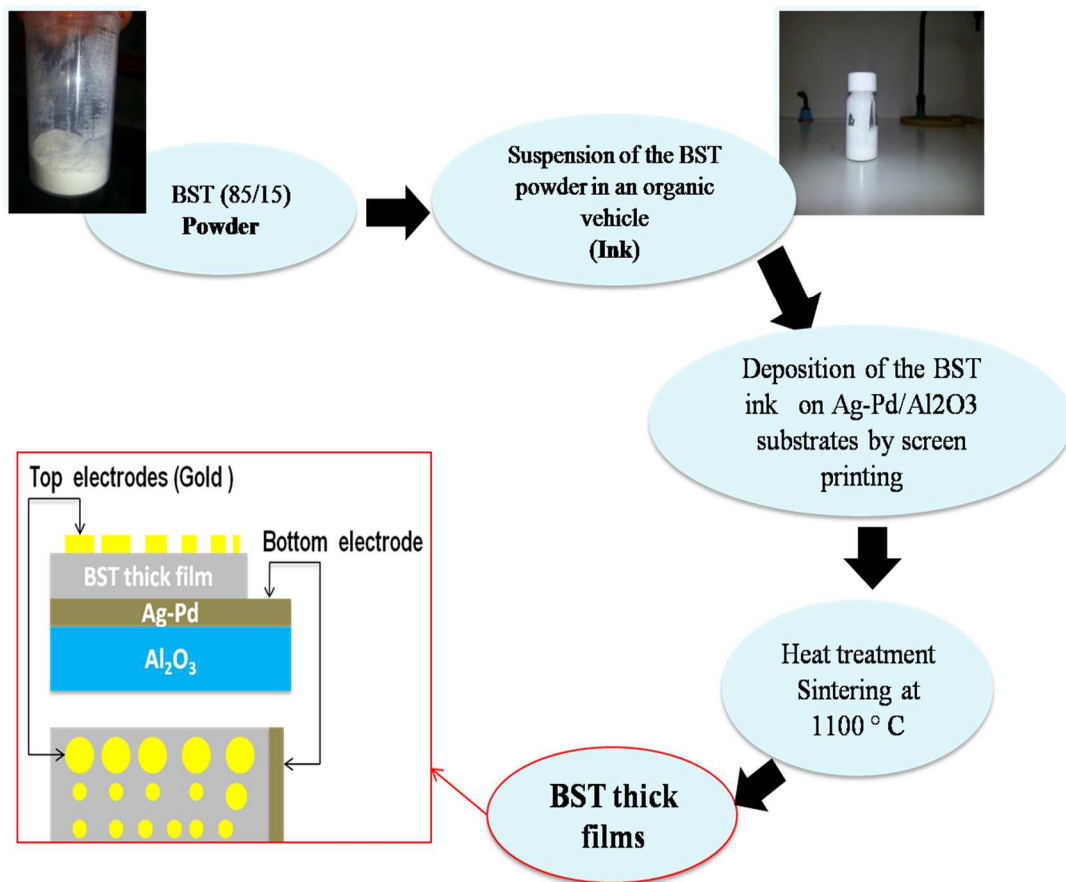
BST (85/15)
Powder

Suspension of the BST powder in an organic vehicle
(Ink)

Deposition of the BST ink on Ag-Pd/Al2O3 substrates by screen printing

Heat treatment
Sintering at
1100 ° C

BST thick films

Top electrodes (Gold )

Bottom electrode

BST thick film

Ag-Pd

$Al_2O_3$